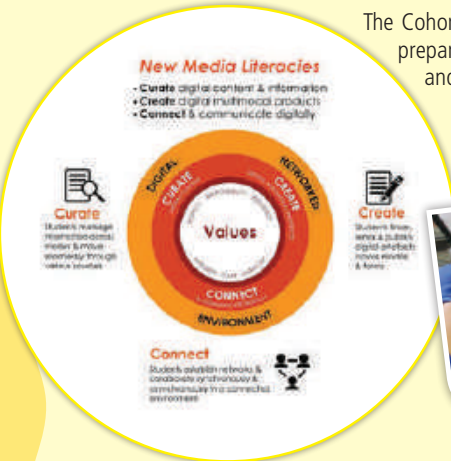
The Cohor
prepar
and

New Media Literacies

• Curate digital content & information
• Create digital multimodal products
• Connect & communicate digitally

DIGITAL
NETWORKED
CURATE
CREATE
Values
CONNECT
ENVIRONMENT

Curate
Students manage information across media & move seamlessly through various sources

Create
Students frame, remix & publish digital artefacts in new media & forms

Connect
Students establish networks & collaborate synchronously & asynchronously in a connected environment